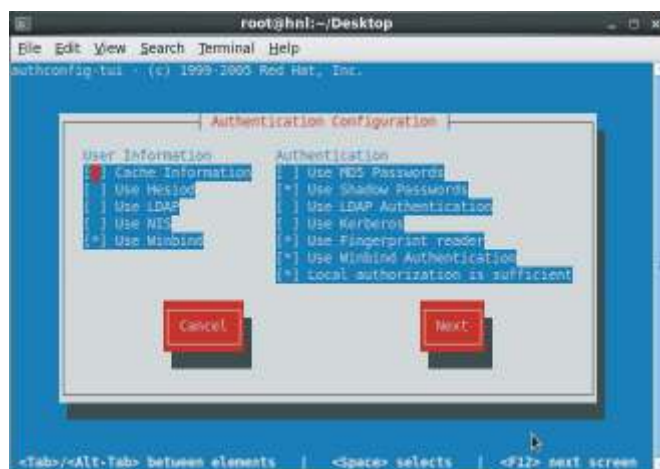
root@hnl:~/Desktop

File Edit View Search Terminal Help

authconfig-tui - (c) 1999-2005 Red Hat, Inc.

Authentication Configuration

User Information
[ ] Cache Information
[ ] Use Hesiod
[ ] Use LDAP
[ ] Use NIS
[*] Use Winbind

Authentication
[ ] Use MD5 Passwords
[*] Use Shadow Passwords
[ ] Use LDAP Authentication
[ ] Use Kerberos
[*] Use Fingerprint reader
[*] Use Winbind Authentication
[*] Local authorization is sufficient

Cancel

Next

<Tab>/<Alt-Tab> between elements | <Space> selects | <F12> next screen